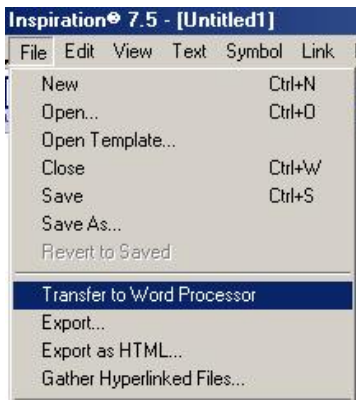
Inspiration® 7.5 - [Untitled1]

File Edit View Text Symbol Link

New Ctrl+N
Open... Ctrl+O
Open Template...
Close Ctrl+W
Save Ctrl+S
Save As...
Revert to Saved
Transfer to Word Processor
Export...
Export as HTML...
Gather Hyperlinked Files...